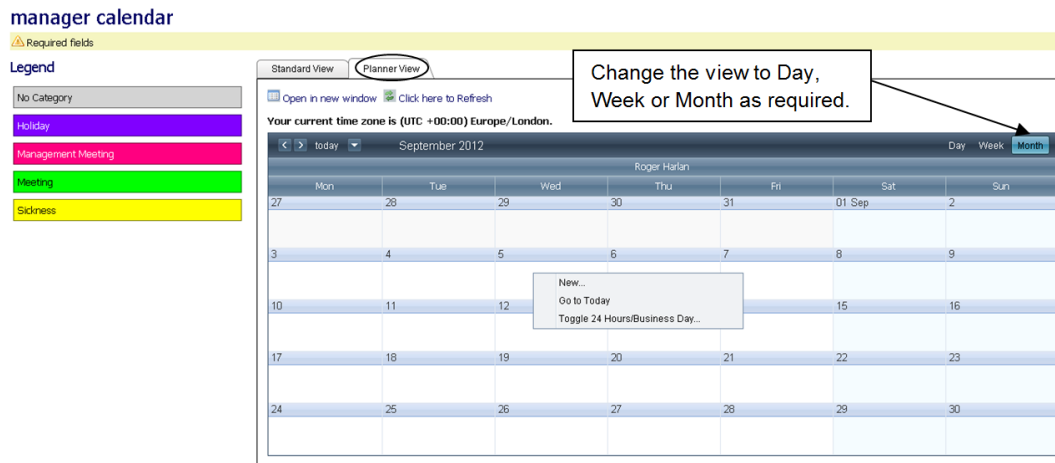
manager calendar

Required fields

Legend

No Category

Holiday

Management Meeting

Meeting

Sickness

Standard View

Planner View

Change the view to Day, Week or Month as required.

Open in new window

Click here to Refresh

Your current time zone is (UTC +00:00) Europe/London.

today

September 2012

Day Week Month

Roger Harlan

| Mon | Tue | Wed | Thu | Fri | Sat | Sun |
|---|---|---|---|---|---|---|
| 27 | 28 | 29 | 30 | 31 | 01 Sep | 2 |
| 3 | 4 | 5 | 6 | 7 | 8 | 9 |
| 10 | 11 | 12 |  |  | 15 | 16 |
| 17 | 18 | 19 | 20 | 21 | 22 | 23 |
| 24 | 25 | 26 | 27 | 28 | 29 | 30 |

New...

Go to Today

Toggle 24 Hours/Business Day...